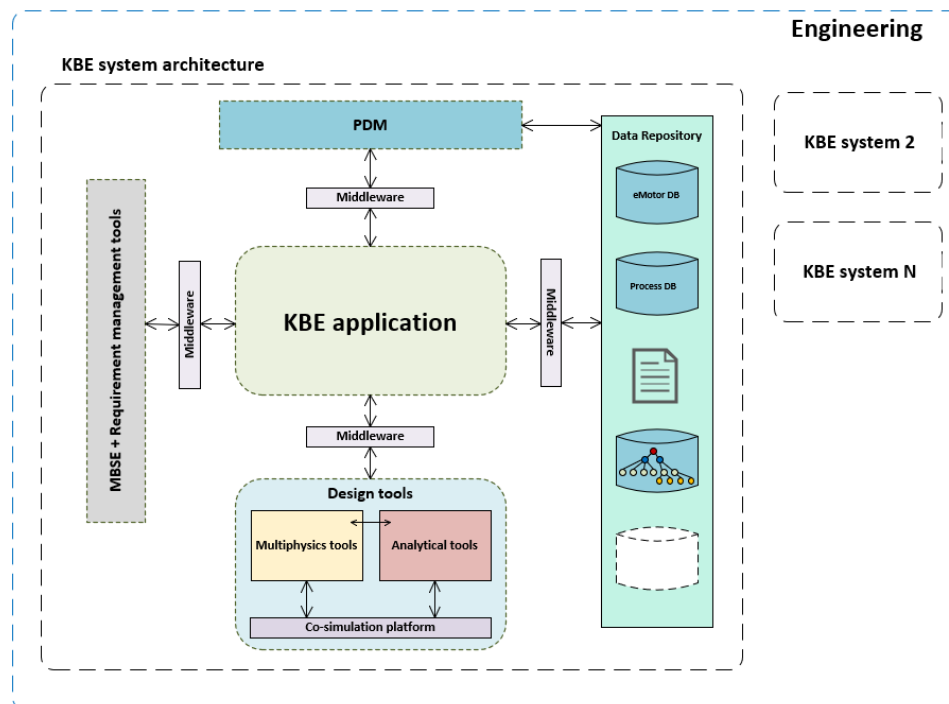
Engineering

KBE system architecture

PDM

Data Repository

KBE system 2

KBE system N

Middleware

eMotor DB

Process DB

MBSE + Requirement management tools

Middleware

KBE application

Middleware

Middleware

Design tools

Multiphysics tools

Analytical tools

Co-simulation platform